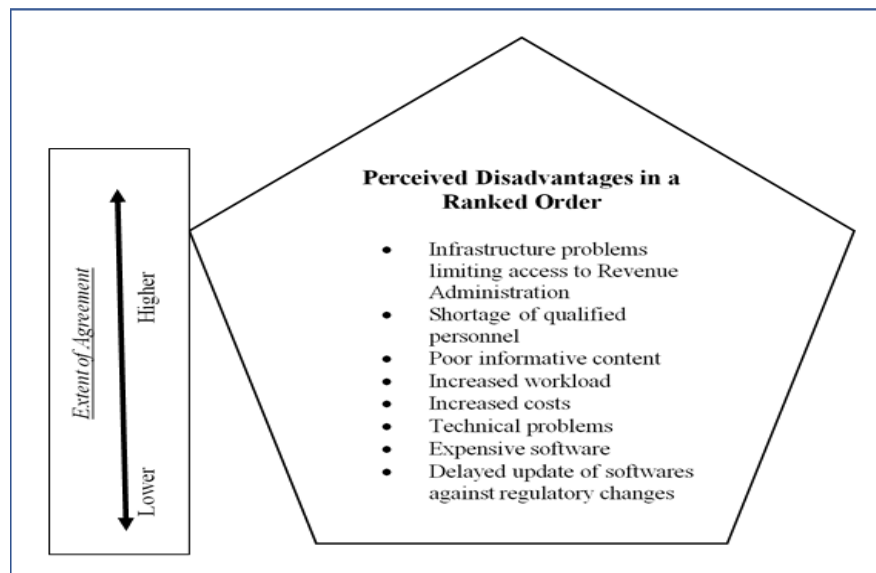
Extent of Agreement

Higher

Lower

Perceived Disadvantages in a Ranked Order

- Infrastructure problems limiting access to Revenue Administration
- Shortage of qualified personnel
- Poor informative content
- Increased workload
- Increased costs
- Technical problems
- Expensive software
- Delayed update of softwares against regulatory changes